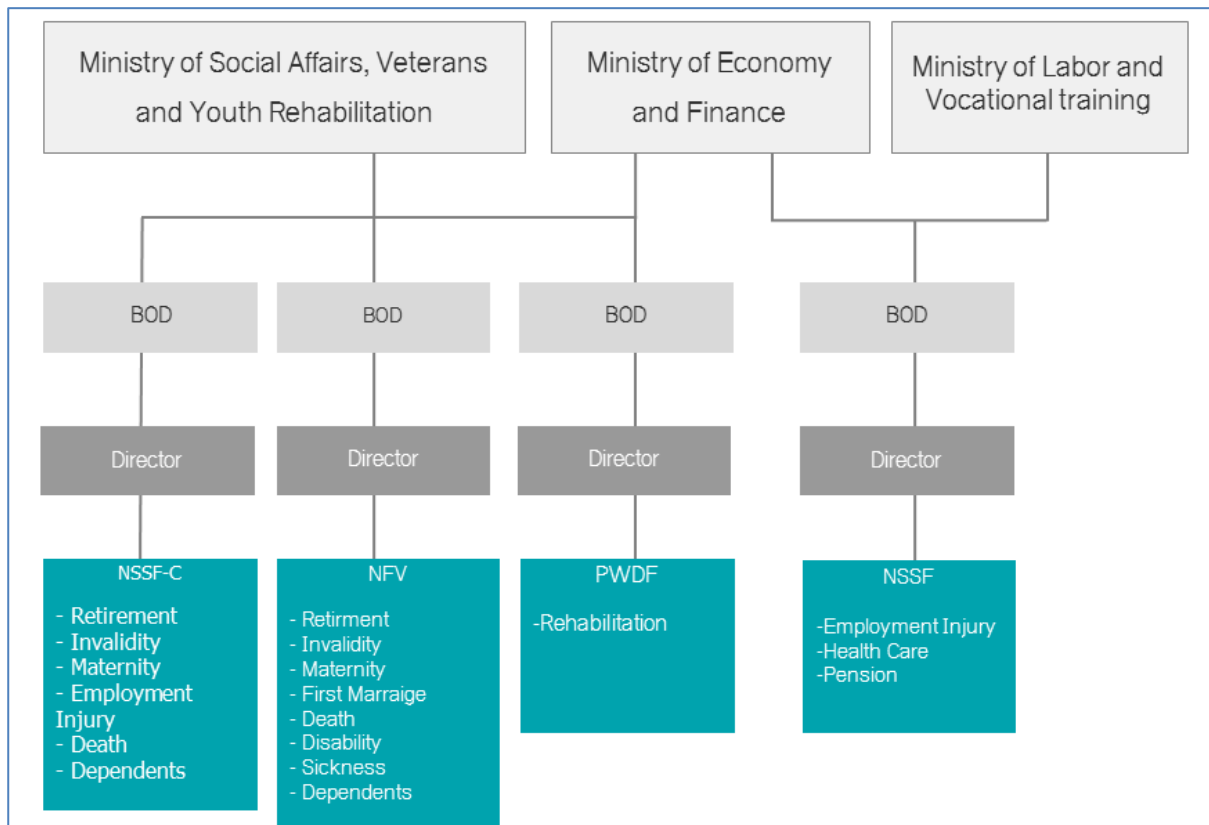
Ministry of Social Affairs, Veterans and Youth Rehabilitation

Ministry of Economy and Finance

Ministry of Labor and Vocational training

BOD

BOD

BOD

BOD

Director

Director

Director

Director

NSSF-C

- Retirement
- Invalidity
- Maternity
- Employment Injury
- Death
- Dependents

NFV

- Retirment
- Invalidity
- Maternity
- First Marraige
- Death
- Disability
- Sickness
- Dependents

PWDF

-Rehabilitation

NSSF

-Employment Injury
-Health Care
-Pension